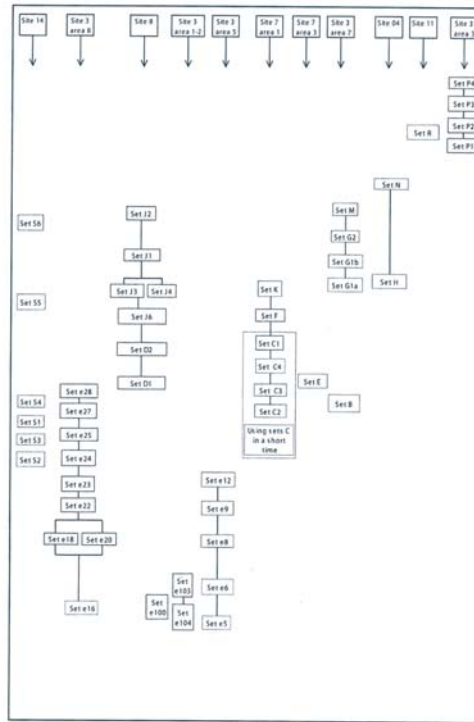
Site 14

Site 3 area 8

Site 8

Site 3 area 1-2

Site 3 area 5

Site 7 area 1

Site 7 area 3

Site 3 area 7

Site 04

Site 11

Site 3 area 3

Set P4

Set P3

Set P2

Set P1

Set R

Set N

Set H

Set M

Set G2

Set G1b

Set G1a

Set S6

Set J2

Set J1

Set J3

Set J4

Set J6

Set D2

Set D1

Set S5

Set K

Set F

Set C1

Set C4

Set C3

Set C2

Using sets C in a short time

Set E

Set B

Set S4

Set S1

Set S3

Set S2

Set e28

Set e27

Set e25

Set e24

Set e23

Set e22

Set e18

Set e20

Set e16

Set e12

Set e9

Set e8

Set e6

Set e5

Set e103

Set e100

Set e104